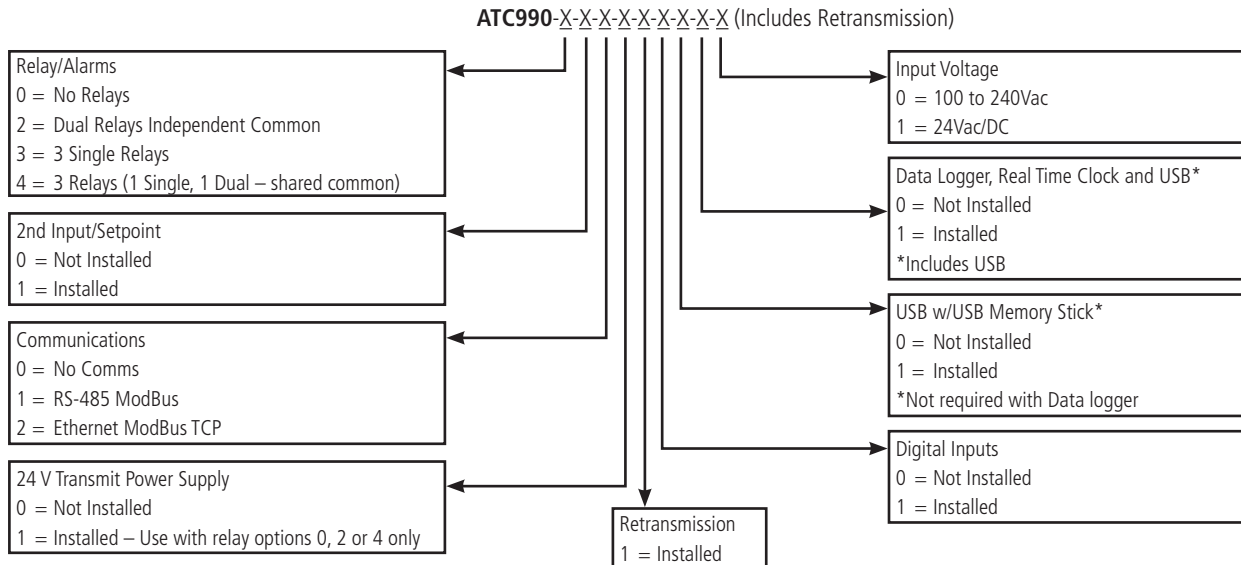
**ATC990**-X-X-X-X-X-X-X-X-X (Includes Retransmission)

Relay/Alarms
0 = No Relays
2 = Dual Relays Independent Common
3 = 3 Single Relays
4 = 3 Relays (1 Single, 1 Dual – shared common)

2nd Input/Setpoint
0 = Not Installed
1 = Installed

Communications
0 = No Comms
1 = RS-485 ModBus
2 = Ethernet ModBus TCP

24 V Transmit Power Supply
0 = Not Installed
1 = Installed – Use with relay options 0, 2 or 4 only

Retransmission
1 = Installed

Input Voltage
0 = 100 to 240Vac
1 = 24Vac/DC

Data Logger, Real Time Clock and USB*
0 = Not Installed
1 = Installed
*Includes USB

USB w/USB Memory Stick*
0 = Not Installed
1 = Installed
*Not required with Data logger

Digital Inputs
0 = Not Installed
1 = Installed